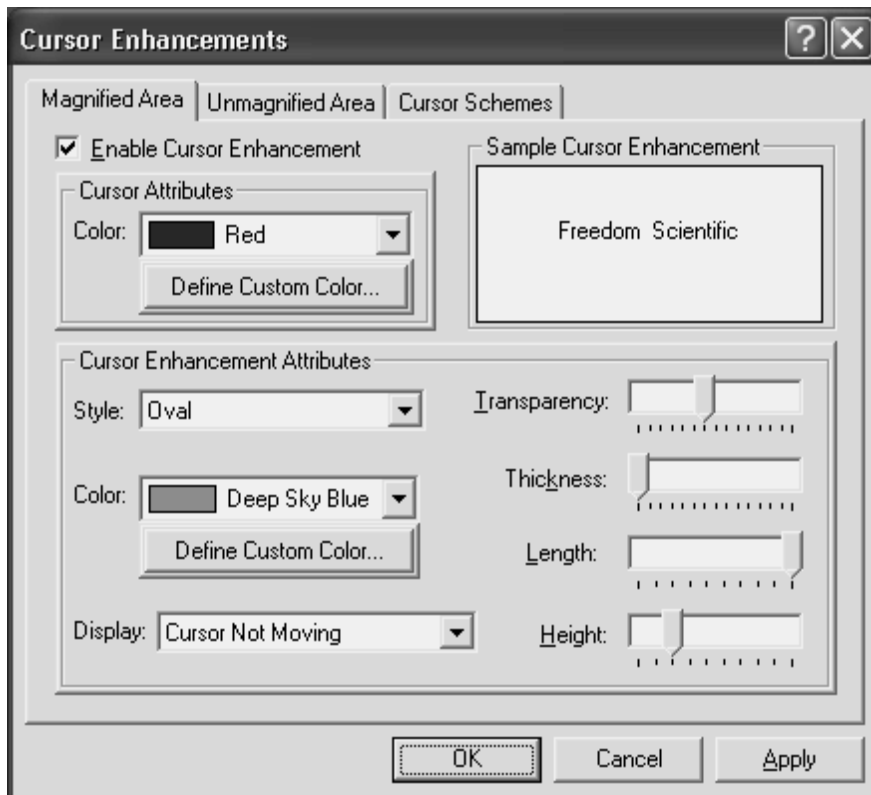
Cursor Enhancements

Magnified Area | Unmagnified Area | Cursor Schemes

Enable Cursor Enhancement

Cursor Attributes
Color: Red
Define Custom Color...

Sample Cursor Enhancement
Freedom Scientific

Cursor Enhancement Attributes
Style: Oval
Color: Deep Sky Blue
Define Custom Color...
Display: Cursor Not Moving

Transparency:
Thickness:
Length:
Height:

OK
Cancel
Apply